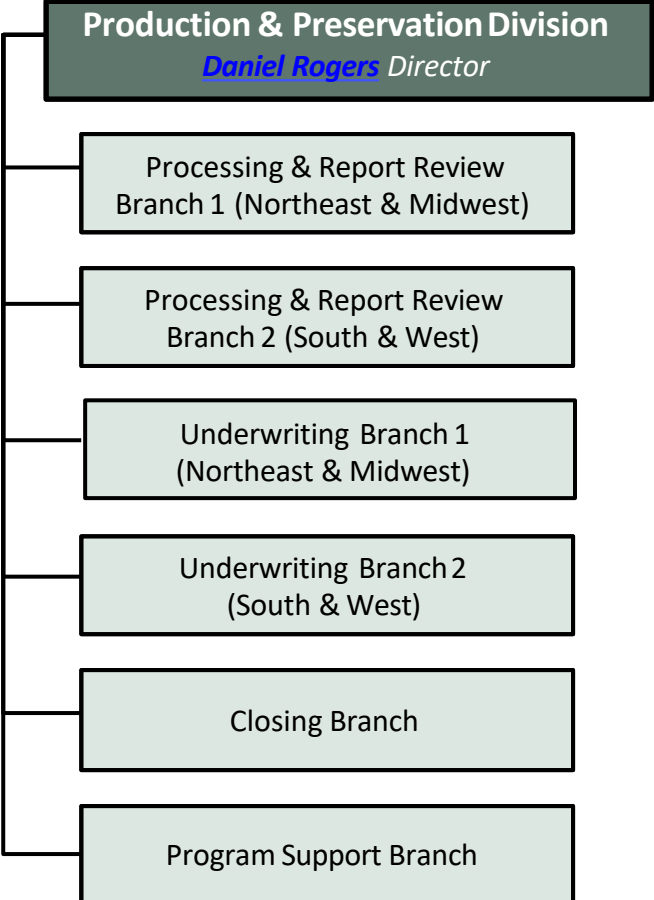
Production & Preservation Division
Daniel Rogers Director

Processing & Report Review Branch 1 (Northeast & Midwest)

Processing & Report Review Branch 2 (South & West)

Underwriting Branch 1 (Northeast & Midwest)

Underwriting Branch 2 (South & West)

Closing Branch

Program Support Branch